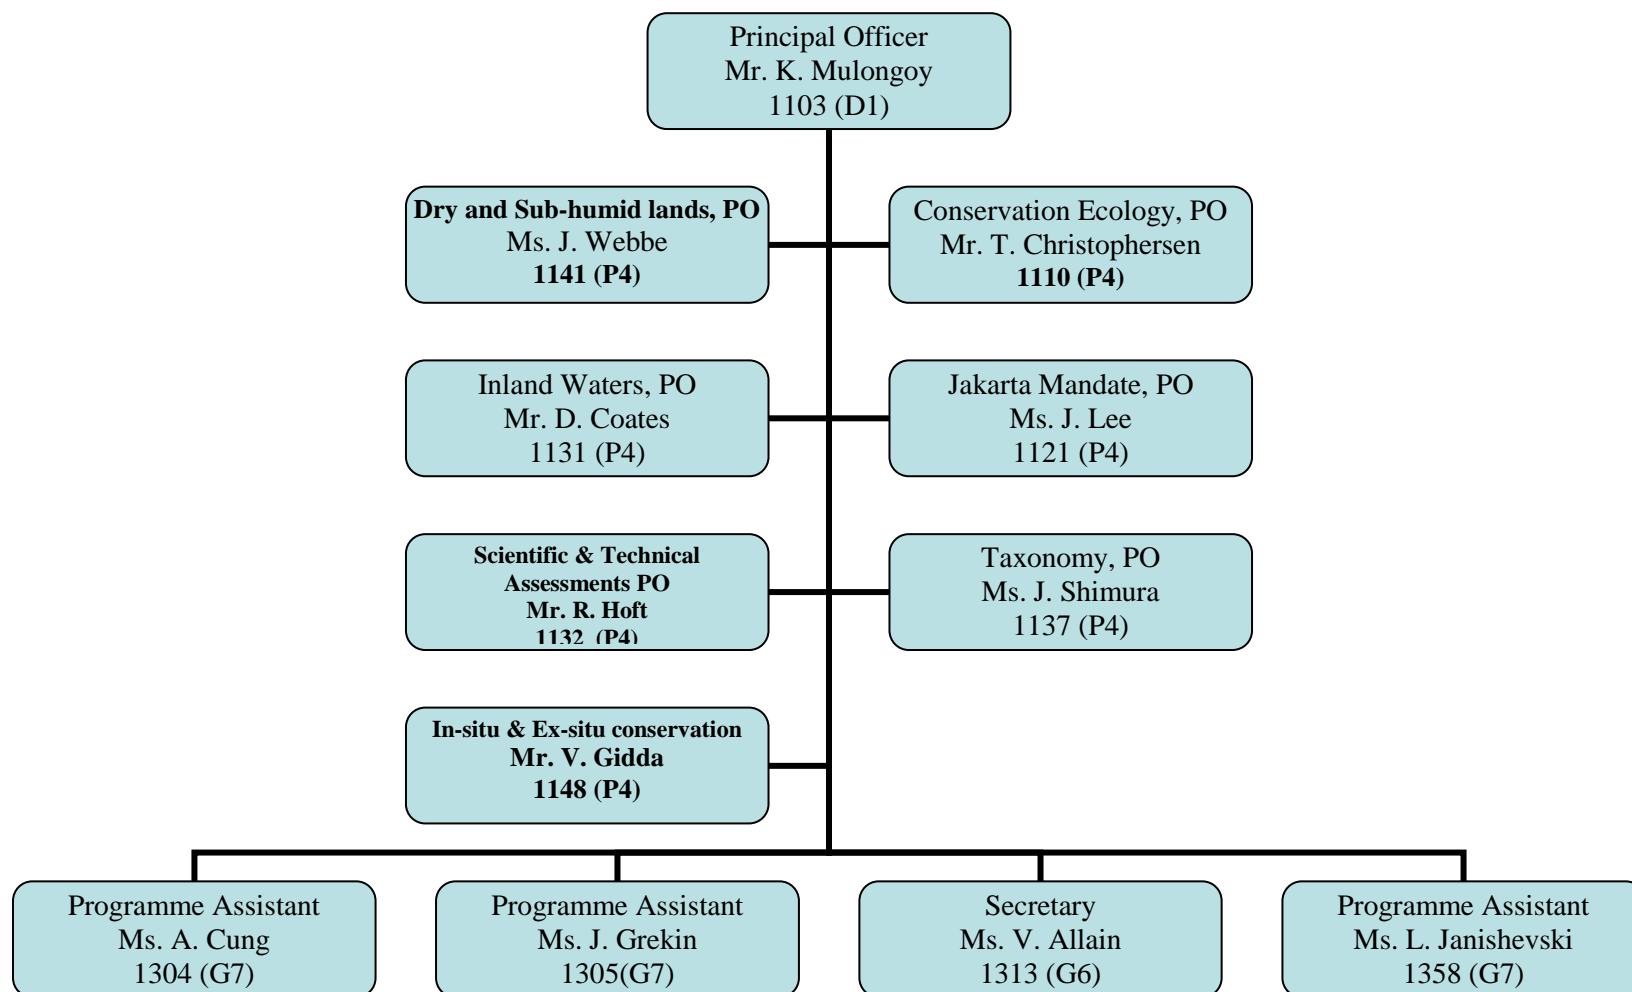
Principal Officer
Mr. K. Mulongoy
1103 (D1)

**Dry and Sub-humid lands, PO**
Ms. J. Webbe
**1141 (P4)**

Conservation Ecology, PO
Mr. T. Christophersen
**1110 (P4)**

Inland Waters, PO
Mr. D. Coates
1131 (P4)

Jakarta Mandate, PO
Ms. J. Lee
1121 (P4)

**Scientific & Technical Assessments PO**
**Mr. R. Hoft**
**1132 (P4)**

Taxonomy, PO
Ms. J. Shimura
1137 (P4)

**In-situ & Ex-situ conservation**
**Mr. V. Gidda**
**1148 (P4)**

Programme Assistant
Ms. A. Cung
1304 (G7)

Programme Assistant
Ms. J. Grekin
1305(G7)

Secretary
Ms. V. Allain
1313 (G6)

Programme Assistant
Ms. L. Janishevski
1358 (G7)